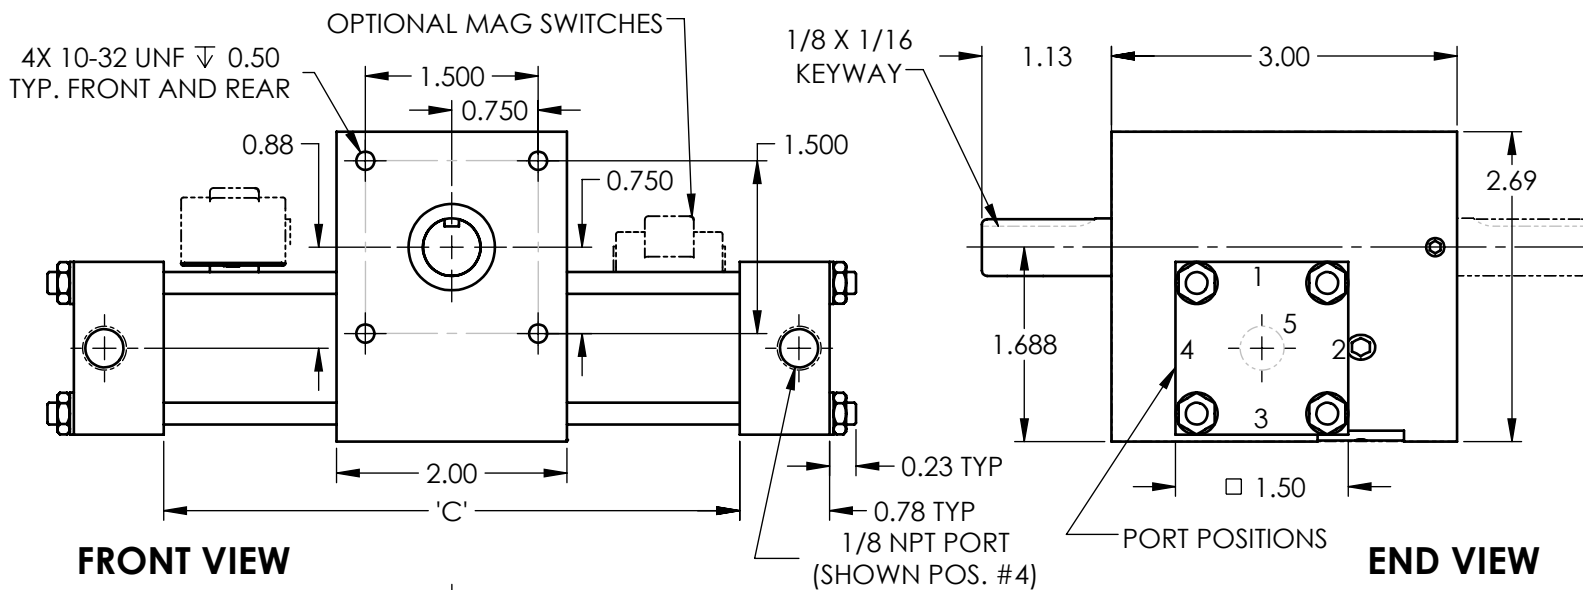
OPTIONAL MAG SWITCHES

4X 10-32 UNF ↧ 0.50
TYP. FRONT AND REAR

1.500

0.750

0.88

1.500

0.750

2.00

'C'

0.23 TYP

0.78 TYP

1/8 NPT PORT
(SHOWN POS. #4)

FRONT VIEW

1/8 X 1/16
KEYWAY

1.13

3.00

2.69

1

5

4

2

3

1.688

□ 1.50

PORT POSITIONS

END VIEW